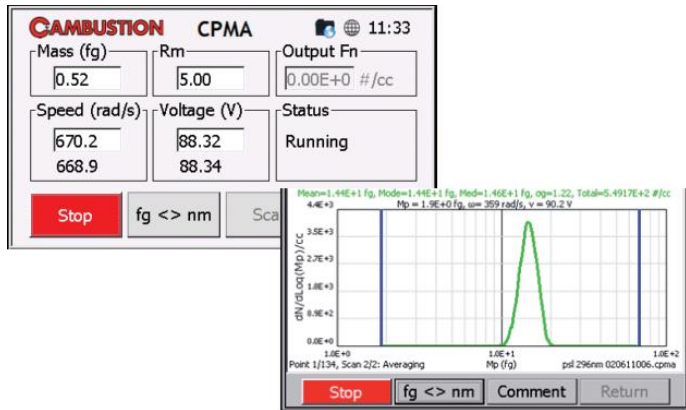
CAMBUSTION CPMA 11:33

Mass (fg)
0.52

Rm
5.00

Output Fn
0.00E+0 #/cc

Speed (rad/s)
670.2
668.9

Voltage (V)
88.32
88.34

Status
Running

Stop
fg <> nm
Sca

Mean=1.44E+1 fg, Mode=1.44E+1 fg, Med=1.46E+1 fg, σg=1.22, Total=5.4917E+2 #/cc
Mp = 1.9E+0 fg, ω= 359 rad/s, v = 90.2 V

4.4E+3
3.5E+3
2.7E+3
1.8E+3
8.9E+2
0.0E+0

dN/dLog(Mp)/cc

1.0E+0
1.0E+1
1.0E+2

Mp (fg)

Point 1/134, Scan 2/2: Averaging
psl 296nm 020611006.cpma

Stop
fg <> nm
Comment
Return